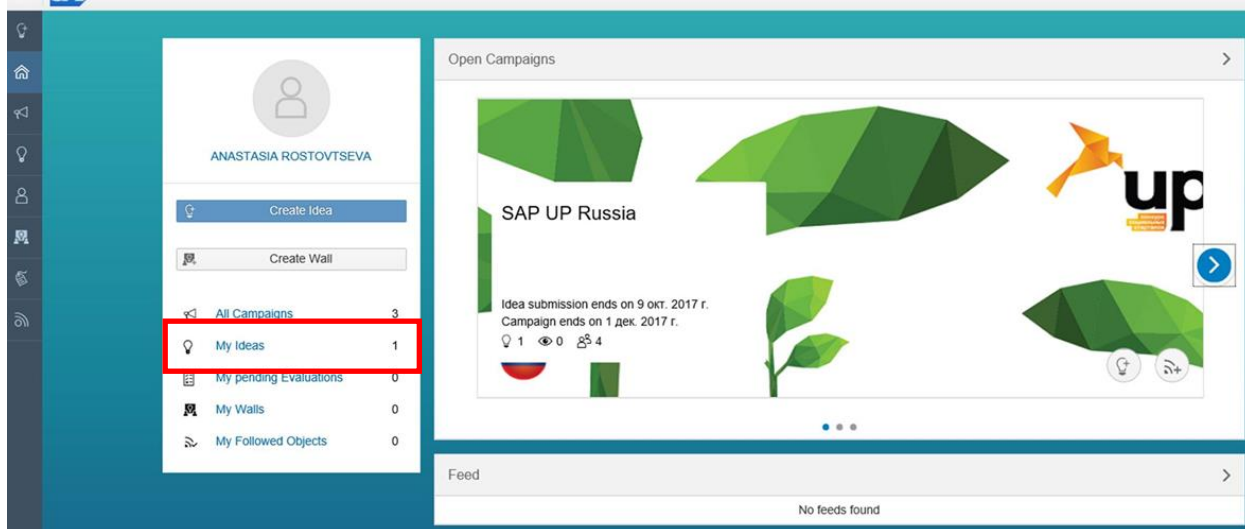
ANASTASIA ROSTOVTSEVA

Create Idea

Create Wall

All Campaigns 3
My Ideas 1
My pending Evaluations 0
My Walls 0
My Followed Objects 0

Open Campaigns

SAP UP Russia

Idea submission ends on 9 окт. 2017 г.
Campaign ends on 1 дек. 2017 г.
1 0 4

up

Feed

No feeds found